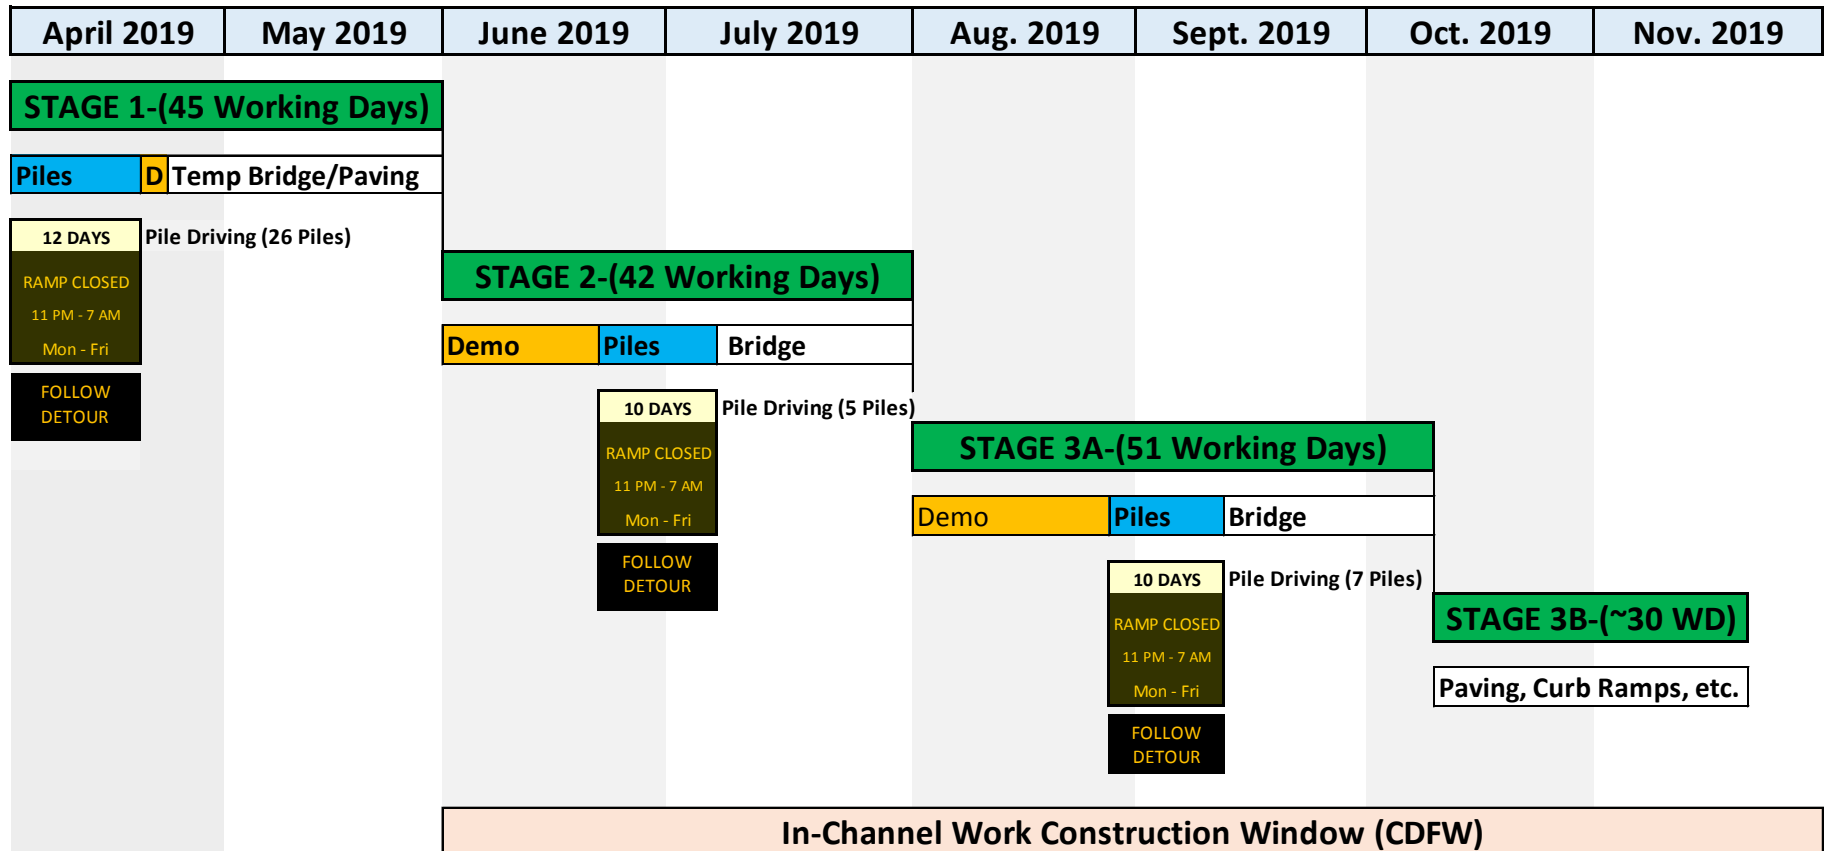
| April 2019 | May 2019 | June 2019 | July 2019 | Aug. 2019 | Sept. 2019 | Oct. 2019 | Nov. 2019 |
|---|---|---|---|---|---|---|---|

STAGE 1-(45 Working Days)

Piles D Temp Bridge/Paving

12 DAYS Pile Driving (26 Piles)

RAMP CLOSED
11 PM - 7 AM
Mon - Fri

FOLLOW DETOUR

STAGE 2-(42 Working Days)

Demo Piles Bridge

10 DAYS Pile Driving (5 Piles)

RAMP CLOSED
11 PM - 7 AM
Mon - Fri

FOLLOW DETOUR

STAGE 3A-(51 Working Days)

Demo Piles Bridge

10 DAYS Pile Driving (7 Piles)

RAMP CLOSED
11 PM - 7 AM
Mon - Fri

FOLLOW DETOUR

STAGE 3B-(~30 WD)

Paving, Curb Ramps, etc.

In-Channel Work Construction Window (CDFW)